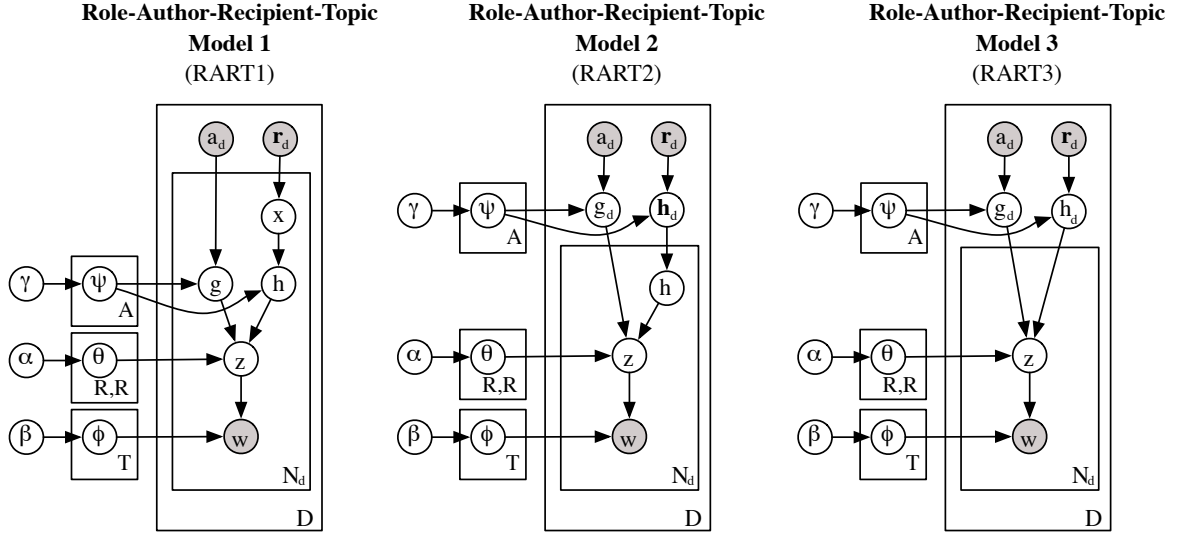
**Role-Author-Recipient-Topic Model 1**
(RART1)

$a_d$ $\mathbf{r}_d$ x $\gamma$ $\psi$ A g h $\alpha$ $\theta$ R,R z $\beta$ $\phi$ T w $N_d$ D

**Role-Author-Recipient-Topic Model 2**
(RART2)

$a_d$ $\mathbf{r}_d$ $\gamma$ $\psi$ A $g_d$ $\mathbf{h}_d$ h $\alpha$ $\theta$ R,R z $\beta$ $\phi$ T w $N_d$ D

**Role-Author-Recipient-Topic Model 3**
(RART3)

$a_d$ $\mathbf{r}_d$ $\gamma$ $\psi$ A $g_d$ $h_d$ $\alpha$ $\theta$ R,R z $\beta$ $\phi$ T w $N_d$ D